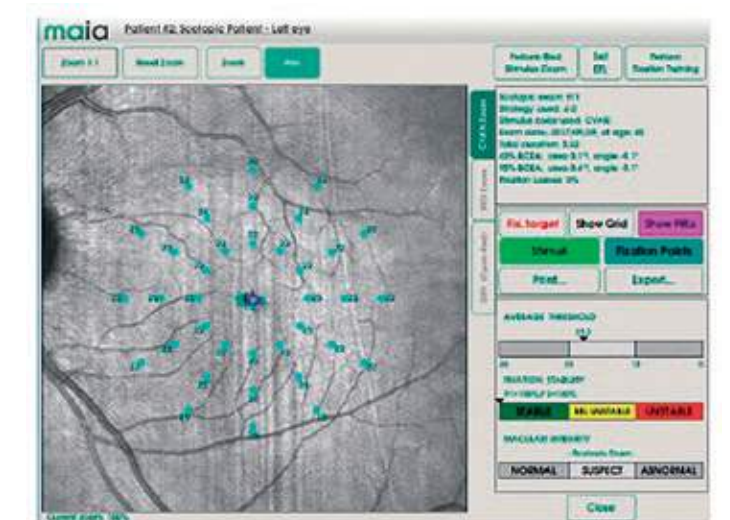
maia Patient #2, Scotopic Patient - Left eye

Zoom 1:1 | Reset Zoom | Zoom | Pan

Perform Blind Stimulus Zoom | Set ERL | Perform Fixation Training

Scotopic exam 1/1
Strategy used: 4-2
Stimulus (color used): CYAN
Exam date: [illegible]
Total duration: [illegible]
63% BCEA: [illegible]
95% BCEA: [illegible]
Fixation Losses: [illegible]

Fix. target | Show Grid | Show PRLs

Manual | Fixation Points

Print... | Export...

AVERAGE THRESHOLD
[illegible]

FIXATION STABILITY
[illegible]

STABLE | REL. UNSTABLE | UNSTABLE

MACULAR INTEGRITY
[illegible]

NORMAL | SUSPECT | ABNORMAL

Close